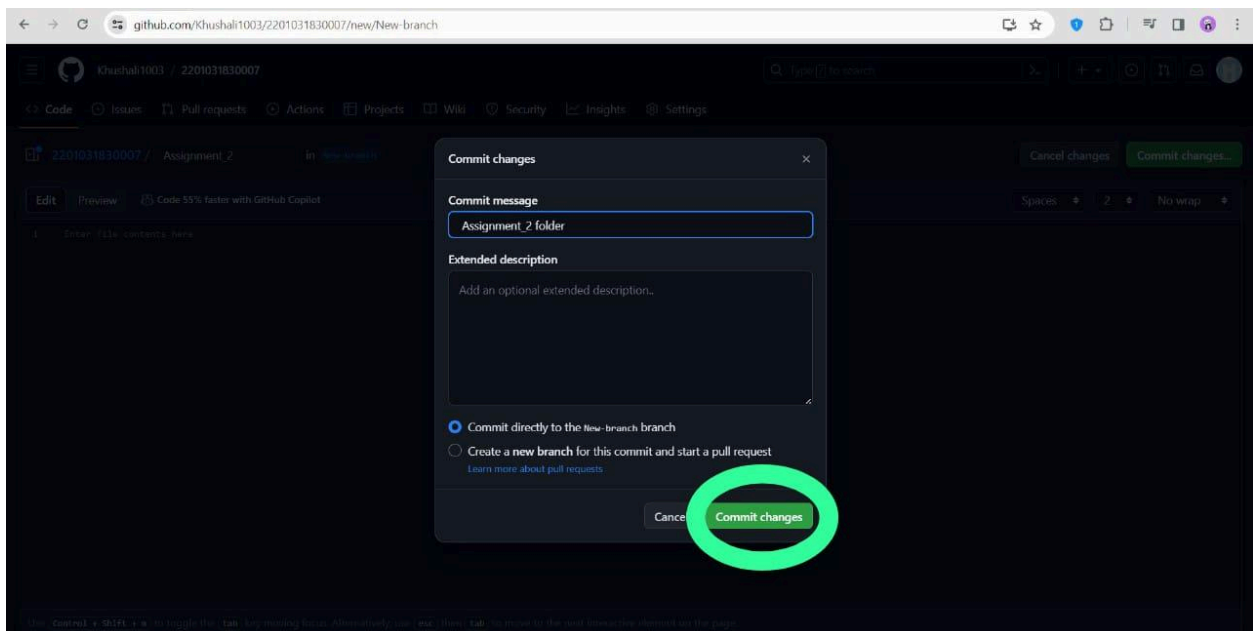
github.com/Khushali1003/2201031830007/new/New-branch

Khushali1003 / 2201031830007

Code Issues Pull requests Actions Projects Wiki Security Insights Settings

2201031830007 / Assignment_2 in New-branch

Cancel changes Commit changes...

Edit Preview Code 55% faster with GitHub Copilot

Spaces 2 No wrap

1 Enter file contents here

Commit changes

Commit message

Assignment_2 folder

Extended description

Add an optional extended description..

Commit directly to the New-branch branch

Create a new branch for this commit and start a pull request

Learn more about pull requests

Cance Commit changes

Use Control + Shift + m to toggle the tab key moving focus. Alternatively, use esc then tab to move to the next interactive element on the page.